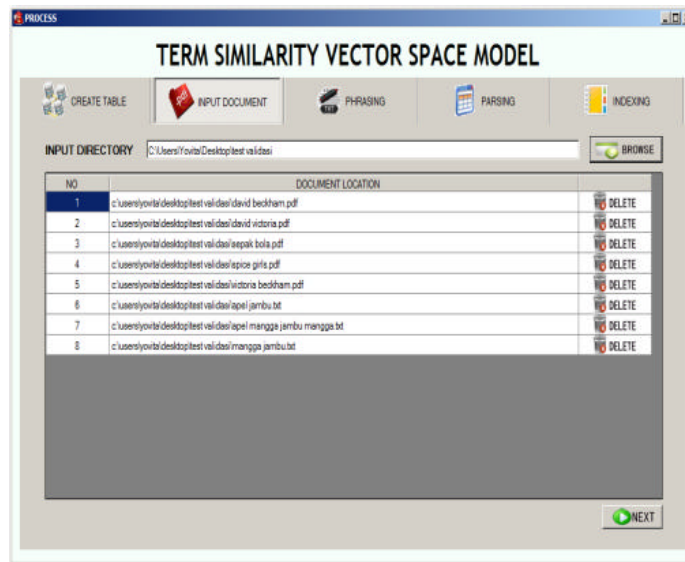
PROCESS

TERM SIMILARITY VECTOR SPACE MODEL

CREATE TABLE | INPUT DOCUMENT | PHRASING | PARSING | INDEXING

INPUT DIRECTORY C:\Users\Yovita\Desktop\test validasi BROWSE

| NO | DOCUMENT LOCATION | |
|---|---|---|
| 1 | c:\users\yovita\desktop\test validasi\david beckham.pdf | DELETE |
| 2 | c:\users\yovita\desktop\test validasi\david victoria.pdf | DELETE |
| 3 | c:\users\yovita\desktop\test validasi\sepak bola.pdf | DELETE |
| 4 | c:\users\yovita\desktop\test validasi\spice girls.pdf | DELETE |
| 5 | c:\users\yovita\desktop\test validasi\victoria beckham.pdf | DELETE |
| 6 | c:\users\yovita\desktop\test validasi\apel jambu.txt | DELETE |
| 7 | c:\users\yovita\desktop\test validasi\apel mangga jambu mangga.txt | DELETE |
| 8 | c:\users\yovita\desktop\test validasi\mangga jambu.txt | DELETE |

NEXT